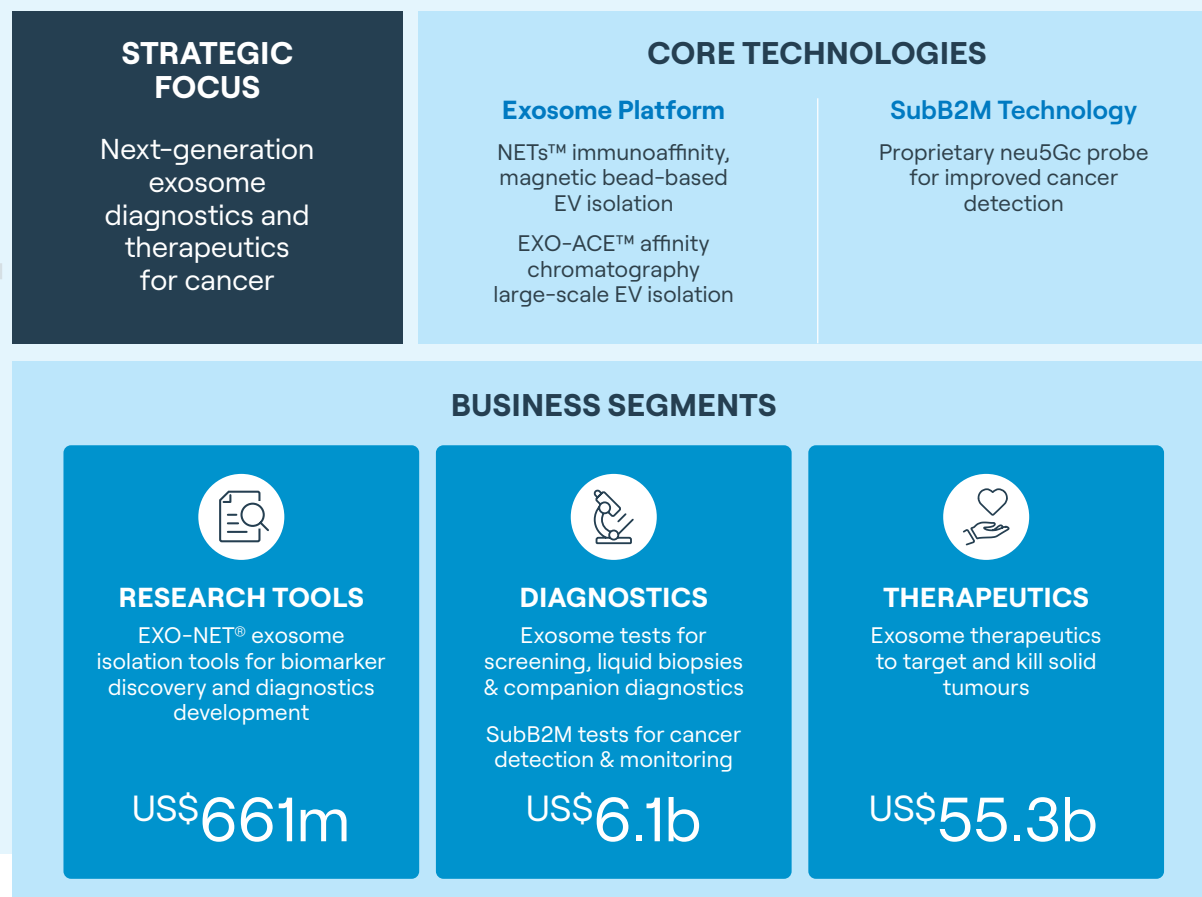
STRATEGIC FOCUS

Next-generation exosome diagnostics and therapeutics for cancer

CORE TECHNOLOGIES

Exosome Platform

NETs™ immunoaffinity, magnetic bead-based EV isolation

EXO-ACE™ affinity chromatography large-scale EV isolation

SubB2M Technology

Proprietary neu5Gc probe for improved cancer detection

BUSINESS SEGMENTS

RESEARCH TOOLS

EXO-NET® exosome isolation tools for biomarker discovery and diagnostics development

US$661m

DIAGNOSTICS

Exosome tests for screening, liquid biopsies & companion diagnostics

SubB2M tests for cancer detection & monitoring

US$6.1b

THERAPEUTICS

Exosome therapeutics to target and kill solid tumours

US$55.3b